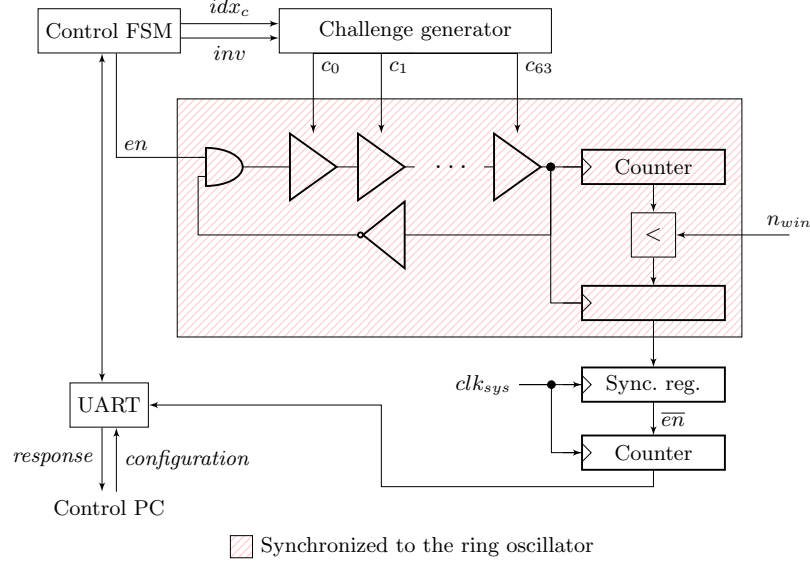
Control FSM

$idx_c$

$inv$

Challenge generator

$c_0$

$c_1$

$c_{63}$

$en$

$\cdots$

Counter

$<$

$n_{win}$

$clk_{sys}$

Sync. reg.

$\overline{en}$

Counter

UART

$response$

$configuration$

Control PC

Synchronized to the ring oscillator